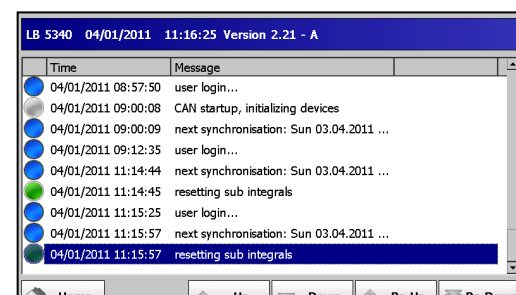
LB 5340 04/01/2011 11:16:25 Version 2.21 - A

| Time | Message |
|---|---|
| 04/01/2011 08:57:50 | user login... |
| 04/01/2011 09:00:08 | CAN startup, initializing devices |
| 04/01/2011 09:00:09 | next synchronisation: Sun 03.04.2011 ... |
| 04/01/2011 09:12:35 | user login... |
| 04/01/2011 11:14:44 | next synchronisation: Sun 03.04.2011 ... |
| 04/01/2011 11:14:45 | resetting sub integrals |
| 04/01/2011 11:15:25 | user login... |
| 04/01/2011 11:15:57 | next synchronisation: Sun 03.04.2011 ... |
| 04/01/2011 11:15:57 | resetting sub integrals |

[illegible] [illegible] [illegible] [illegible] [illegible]